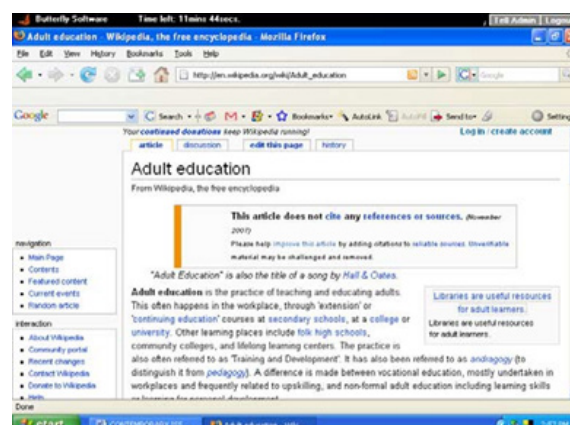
Butterfly Software Time left: 11mins 44secs. Tell Admin Logo

Adult education - Wikipedia, the free encyclopedia - Mozilla Firefox

File Edit View History Bookmarks Tools Help

http://en.wikipedia.org/wiki/Adult_education

Google

Google Search Bookmarks AutoLink AutoFill Send to Settings

Your continued donations keep Wikipedia running!

article discussion edit this page history

Log in / create account

Adult education

From Wikipedia, the free encyclopedia

This article does not cite any references or sources. (November 2007)

Please help improve this article by adding citations to reliable sources. Unverifiable material may be challenged and removed.

navigation

- Main Page
- Contents
- Featured content
- Current events
- Random article

"Adult Education" is also the title of a song by Hall & Oates.

interaction

- About Wikipedia
- Community portal
- Recent changes
- Contact Wikipedia
- Donate to Wikipedia
- Help

Adult education is the practice of teaching and educating adults. This often happens in the workplace, through 'extension' or 'continuing education' courses at secondary schools, at a college or university. Other learning places include folk high schools, community colleges, and lifelong learning centers. The practice is also often referred to as 'Training and Development'. It has also been referred to as andragogy (to distinguish it from pedagogy). A difference is made between vocational education, mostly undertaken in workplaces and frequently related to upskilling, and non-formal adult education including learning skills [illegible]

Libraries are useful resources for adult learners.

Libraries are useful resources for adult learners.

Done

start